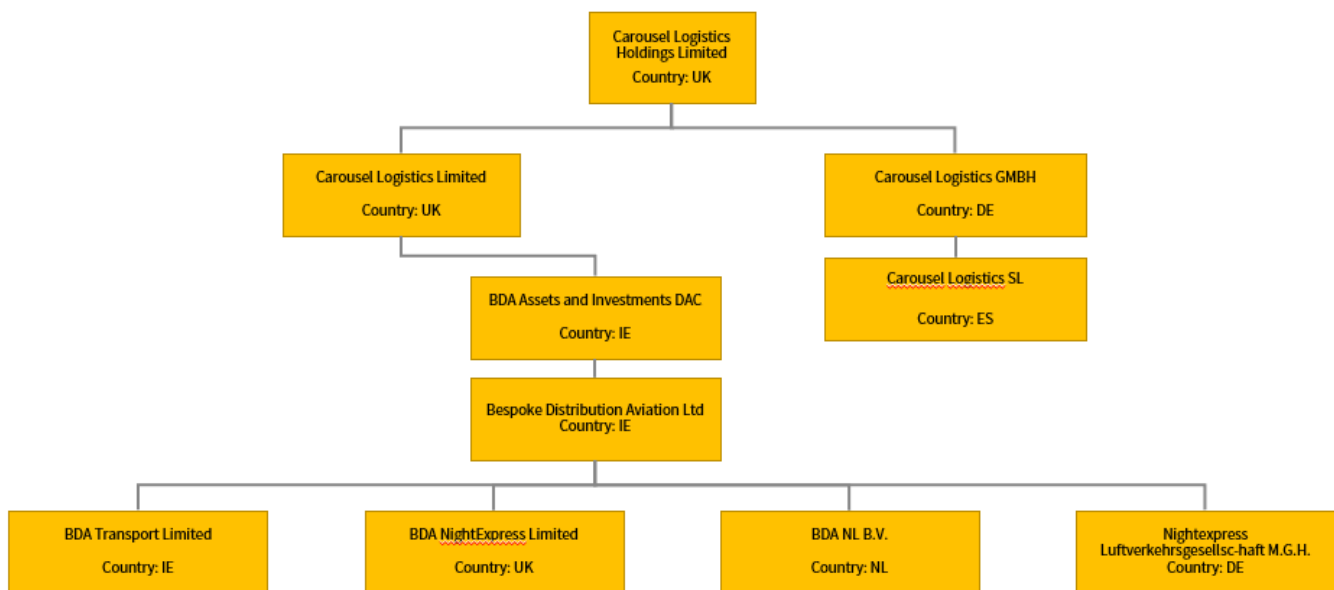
Carousel Logistics Holdings Limited
Country: UK

Carousel Logistics Limited

Country: UK

Carousel Logistics GMBH

Country: DE

Carousel Logistics SL

Country: ES

BDA Assets and Investments DAC

Country: IE

Bespoke Distribution Aviation Ltd
Country: IE

BDA Transport Limited

Country: IE

BDA NightExpress Limited

Country: UK

BDA NL B.V.

Country: NL

Nightexpress Luftverkehrsgesellsc-haft M.G.H.
Country: DE